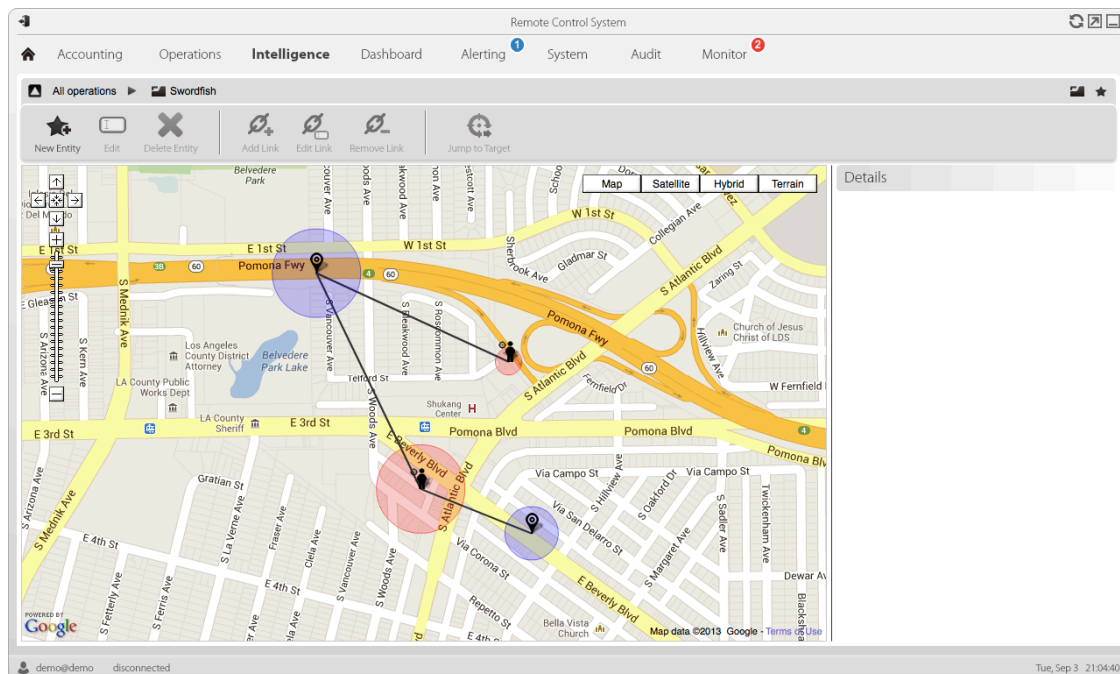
Remote Control System

Accounting Operations Intelligence Dashboard Alerting 1 System Audit Monitor 2

All operations ▶ Swordfish

New Entity Edit Delete Entity Add Link Edit Link Remove Link Jump to Target

Details

Map Satellite Hybrid Terrain

Belvedere Park
W 1st St
E 1st St
W 1st St
Pomona Fwy
Pomona Fwy
Collegian Ave
Sherbrook Ave
Gladmar St
S Atlantic Blvd
Zaring St
E Gleason St
S Mednik Ave
Los Angeles County District Attorney
Belvedere Park Lake
S Vancouver Ave
S Beakwood Ave
S Rosemmon Ave
Church of Jesus Christ of LDS
Hillview Ave
S Arizona Ave
S Kern Ave
LA County Public Works Dept
Telford St
S Atlantic Blvd
Fernfield Dr
W Fernfield
Shukang Center
LA County Sheriff
E 3rd St
E 3rd St
Pomona Blvd
Pomona Blvd
Pomona Blvd
S Woods Ave
Beverly Blvd
S Atlantic Blvd
Via Campo St
Via Campo St
Gratian St
S Arizona Ave
S Mednik Ave
E 4th St
S La Verne Ave
Fraser Ave
Ciela Ave
S Vancouver Ave
E 4th St
S Woods Ave
Via Corona St
Via San Delarro St
S Hillview Ave
S Oakford Dr
S Margaret Ave
S Sadler Ave
Twickenham Ave
Dewar Ave
S Fetterly Ave
S Ferris Ave
Repetto St
Bella Vista Church
E Beverly Blvd
Blackshire
POWERED BY Google
Map data ©2013 Google - Terms of Use

demo@demo disconnected
Tue, Sep 3 21:04:40